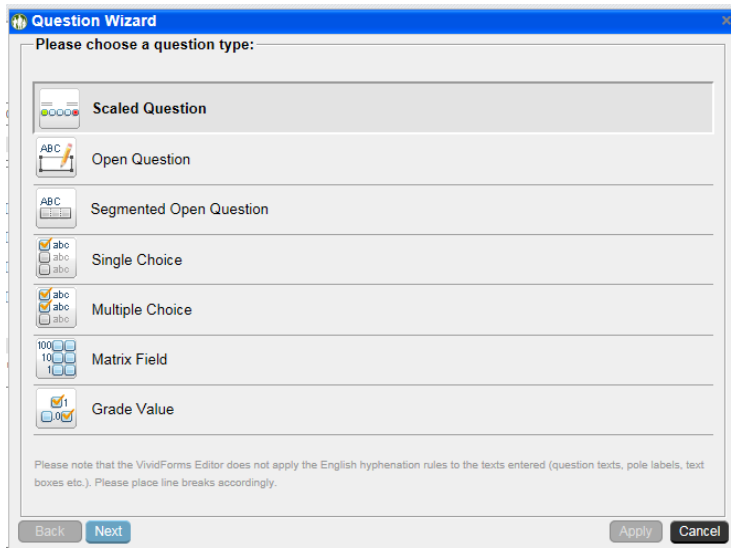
Question Wizard

Please choose a question type:

Scaled Question

ABC
Open Question

ABC
Segmented Open Question

abc
abc
abc
Single Choice

abc
abc
abc
Multiple Choice

100
10
1
Matrix Field

1
0
Grade Value

Please note that the VividForms Editor does not apply the English hyphenation rules to the texts entered (question texts, pole labels, text boxes etc.). Please place line breaks accordingly.

Back Next Apply Cancel